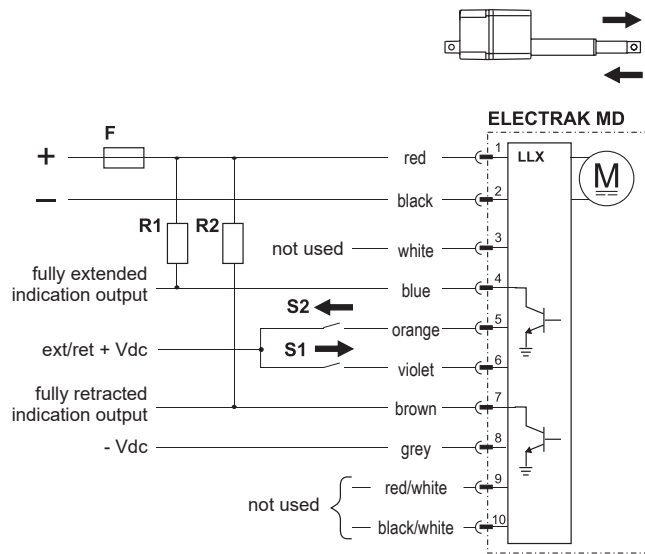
ELECTRAK MD

F

+

–

R1

R2

red

1

LLX

M

black

2

not used

white

3

fully extended indication output

blue

4

S2

orange

5

ext/ret + Vdc

S1

violet

6

fully retracted indication output

brown

7

- Vdc

grey

8

not used

red/white

9

black/white

10